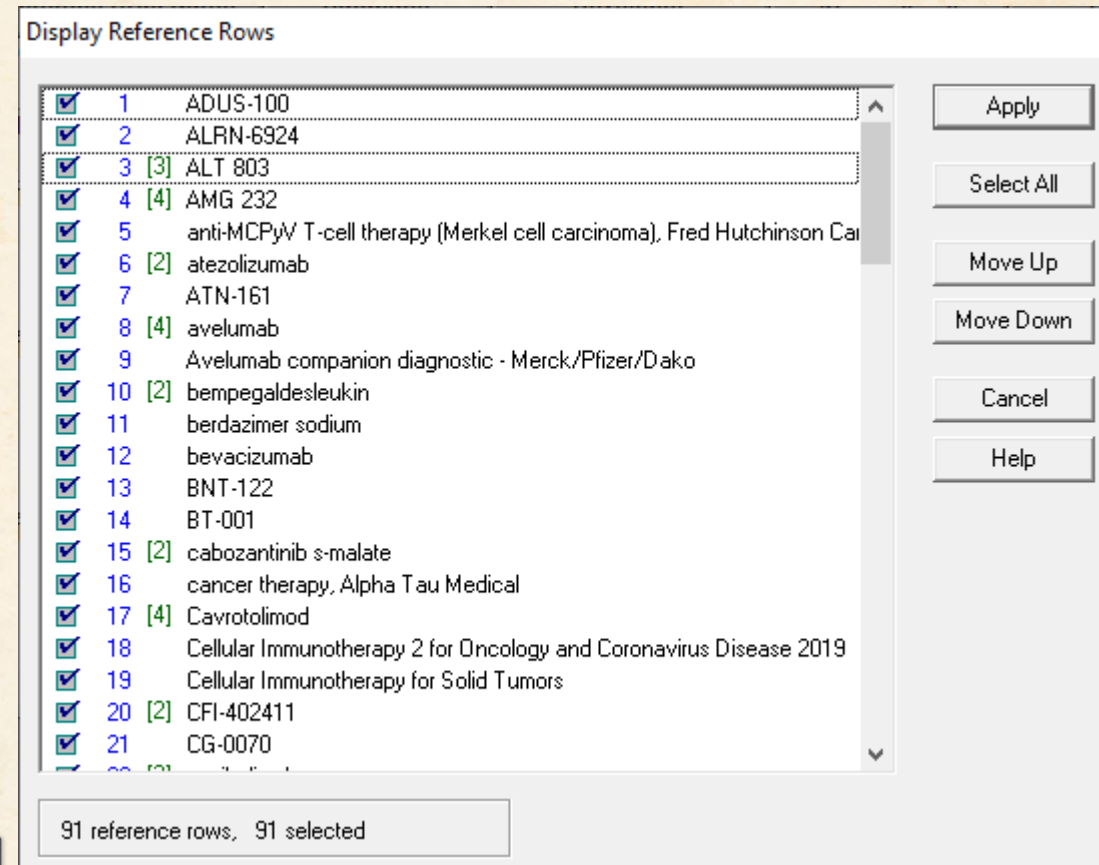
Display Reference Rows

1 ADUS-100
2 ALRN-6924
3 [3] ALT 803
4 [4] AMG 232
5 anti-MCPyV T-cell therapy (Merkel cell carcinoma), Fred Hutchinson Ca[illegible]
6 [2] atezolizumab
7 ATN-161
8 [4] avelumab
9 Avelumab companion diagnostic - Merck/Pfizer/Dako
10 [2] bempegaldesleukin
11 berdazimer sodium
12 bevacizumab
13 BNT-122
14 BT-001
15 [2] cabozantinib s-malate
16 cancer therapy, Alpha Tau Medical
17 [4] Cavrotolimod
18 Cellular Immunotherapy 2 for Oncology and Coronavirus Disease 2019
19 Cellular Immunotherapy for Solid Tumors
20 [2] CFI-402411
21 CG-0070
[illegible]

Apply
Select All
Move Up
Move Down
Cancel
Help

91 reference rows, 91 selected